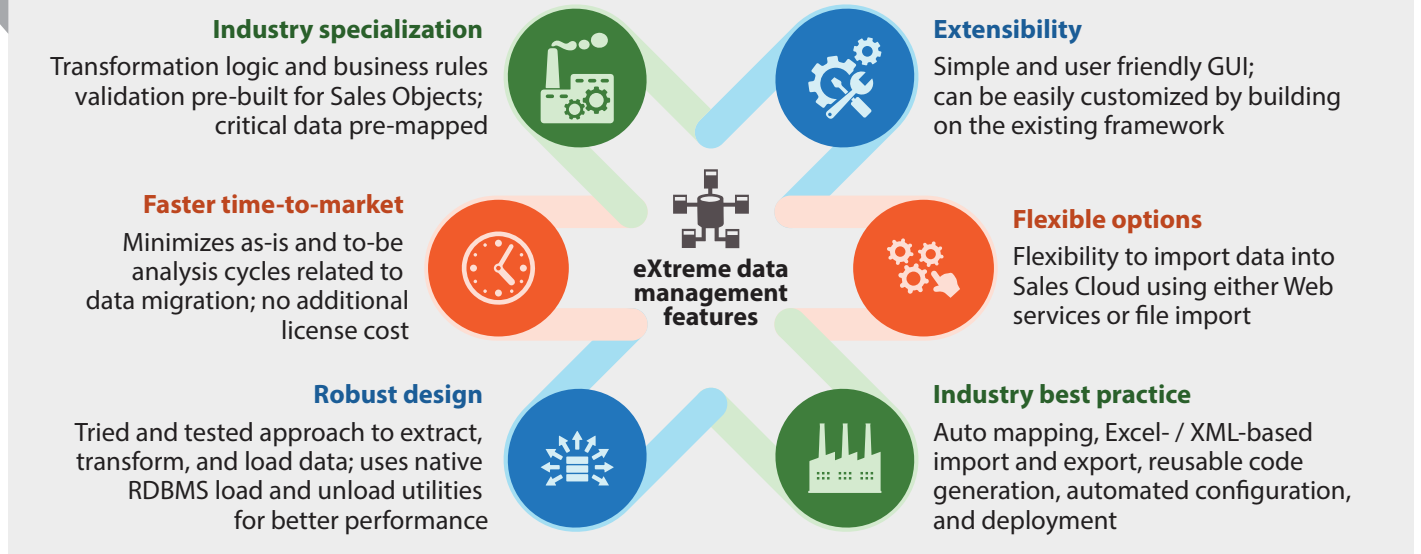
Industry specialization

Transformation logic and business rules validation pre-built for Sales Objects; critical data pre-mapped

Extensibility

Simple and user friendly GUI; can be easily customized by building on the existing framework

Faster time-to-market

Minimizes as-is and to-be analysis cycles related to data migration; no additional license cost

eXtreme data management features

Flexible options

Flexibility to import data into Sales Cloud using either Web services or file import

Robust design

Tried and tested approach to extract, transform, and load data; uses native RDBMS load and unload utilities for better performance

Industry best practice

Auto mapping, Excel- / XML-based import and export, reusable code generation, automated configuration, and deployment